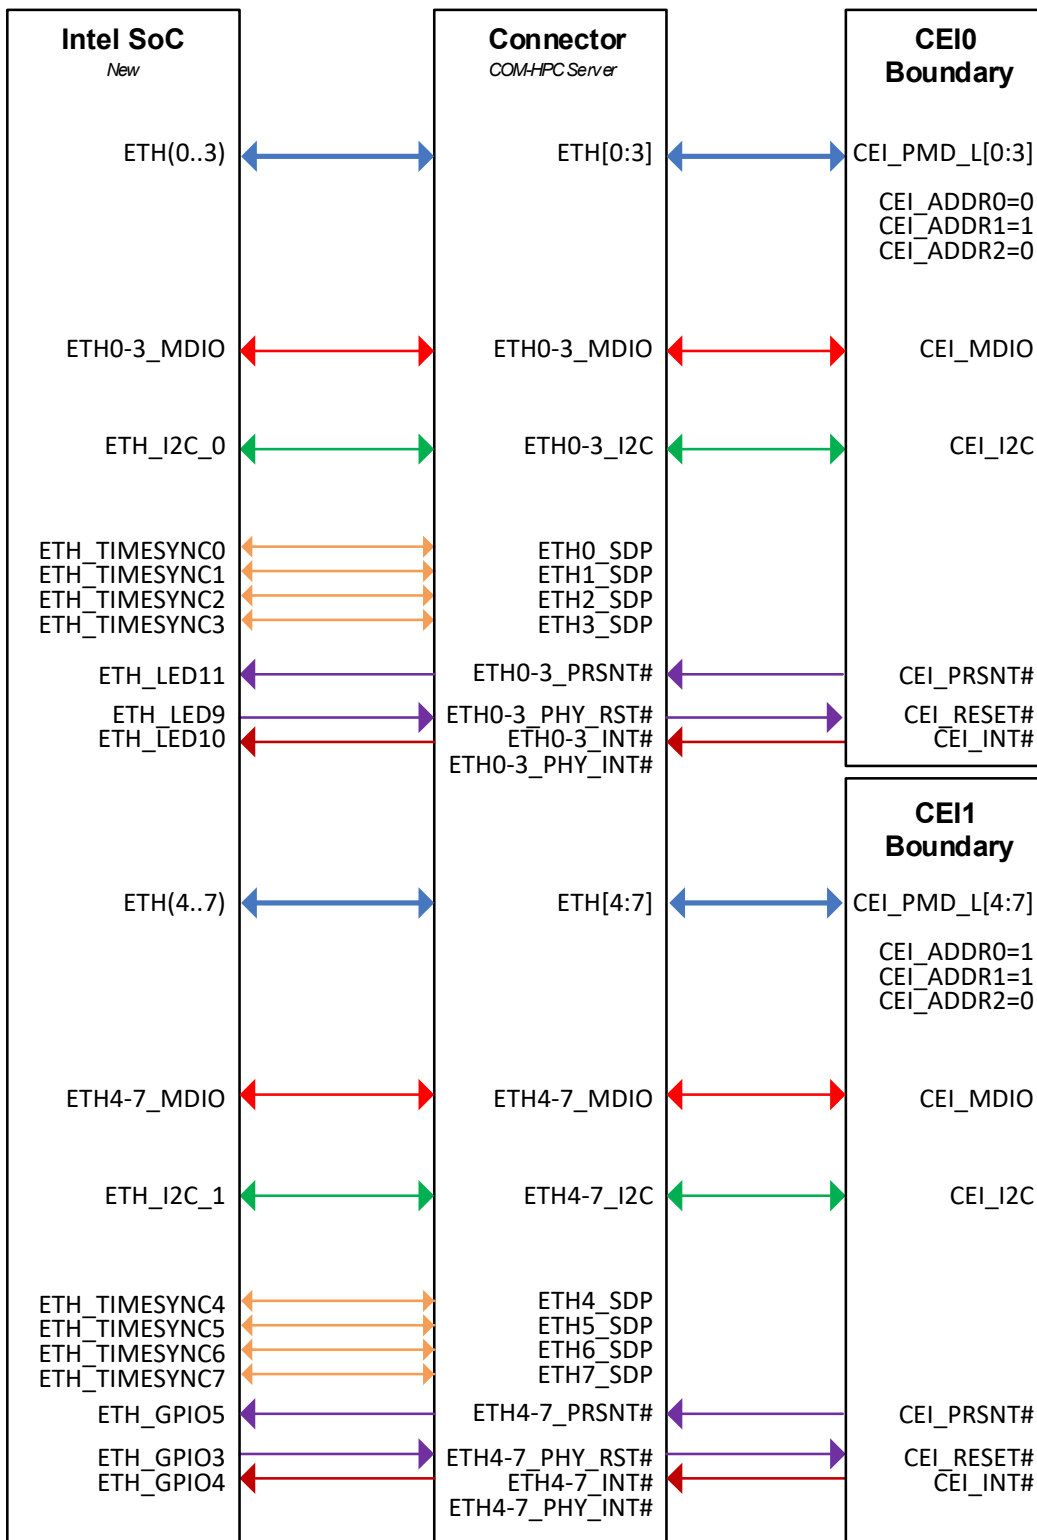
Intel SoC
New

ETH(0..3)

ETH0-3_MDIO

ETH_I2C_0

ETH_TIMESYNC0
ETH_TIMESYNC1
ETH_TIMESYNC2
ETH_TIMESYNC3

ETH_LED11

ETH_LED9
ETH_LED10

ETH(4..7)

ETH4-7_MDIO

ETH_I2C_1

ETH_TIMESYNC4
ETH_TIMESYNC5
ETH_TIMESYNC6
ETH_TIMESYNC7

ETH_GPIO5

ETH_GPIO3
ETH_GPIO4

Connector
COM-HPC Server

ETH[0:3]

ETH0-3_MDIO

ETH0-3_I2C

ETH0_SDP
ETH1_SDP
ETH2_SDP
ETH3_SDP

ETH0-3_PRSNT#

ETH0-3_PHY_RST#
ETH0-3_INT#
ETH0-3_PHY_INT#

ETH[4:7]

ETH4-7_MDIO

ETH4-7_I2C

ETH4_SDP
ETH5_SDP
ETH6_SDP
ETH7_SDP

ETH4-7_PRSNT#

ETH4-7_PHY_RST#
ETH4-7_INT#
ETH4-7_PHY_INT#

CEI0
Boundary

CEI_PMD_L[0:3]

CEI_ADDR0=0
CEI_ADDR1=1
CEI_ADDR2=0

CEI_MDIO

CEI_I2C

CEI_PRSNT#

CEI_RESET#
CEI_INT#

CEI1
Boundary

CEI_PMD_L[4:7]

CEI_ADDR0=1
CEI_ADDR1=1
CEI_ADDR2=0

CEI_MDIO

CEI_I2C

CEI_PRSNT#

CEI_RESET#
CEI_INT#